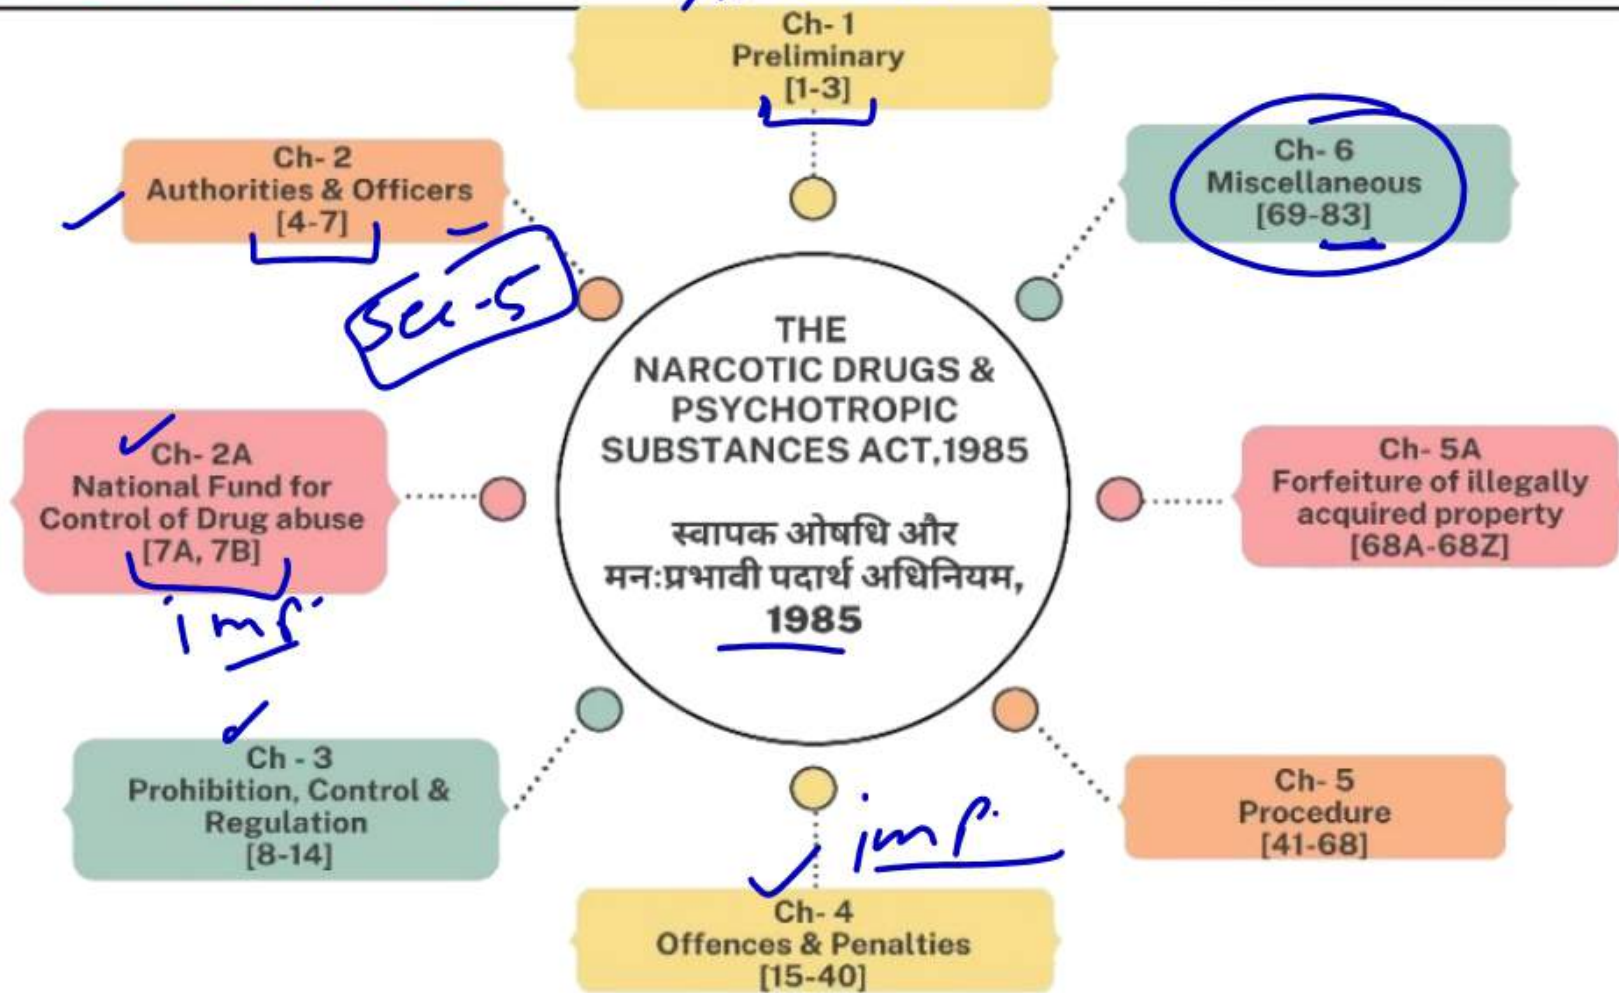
Ch- 1
Preliminary
[1-3]

Ch- 6
Miscellaneous
[69-83]

Ch- 2
Authorities & Officers
[4-7]

Sec-5

THE
NARCOTIC DRUGS &
PSYCHOTROPIC
SUBSTANCES ACT,1985

स्वापक ओषधि और
मन:प्रभावी पदार्थ अधिनियम,
1985

Ch- 2A
National Fund for
Control of Drug abuse
[7A, 7B]

imp.

Ch- 5A
Forfeiture of illegally
acquired property
[68A-68Z]

Ch - 3
Prohibition, Control &
Regulation
[8-14]

imp.

Ch- 5
Procedure
[41-68]

Ch- 4
Offences & Penalties
[15-40]